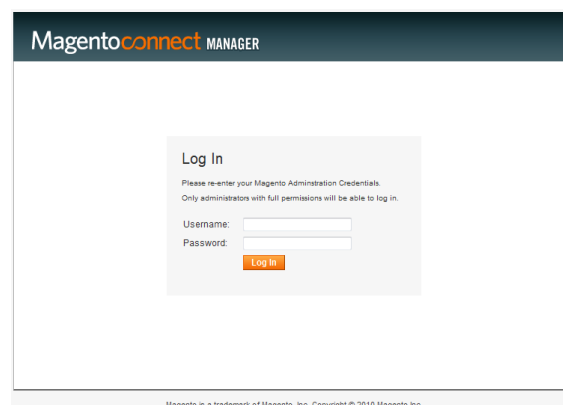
Magentoconnect MANAGER

Log In

Please re-enter your Magento Adminstration Credentials.

Only administrators with full permissions will be able to log in.

Username:

Password:

Log In

Magento is a trademark of Magento, Inc. Copyright © 2010 Magento Inc.